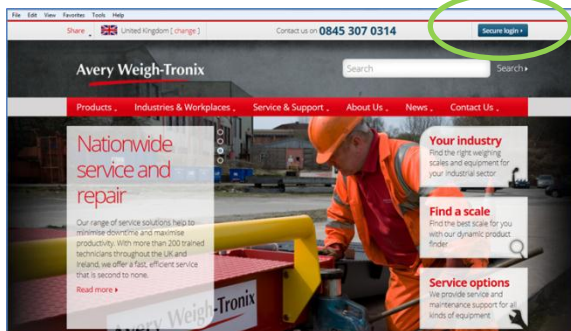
File Edit View Favorites Tools Help

Share United Kingdom [ change ] Contact us on 0845 307 0314 Secure login ›

Avery Weigh-Tronix

Search Search ›

Products Industries & Workplaces Service & Support About Us News Contact Us

Nationwide service and repair

Our range of service solutions help to minimise downtime and maximise productivity. With more than 200 trained technicians throughout the UK and Ireland, we offer a fast, efficient service that is second to none.

Read more ›

Your industry
Find the right weighing scales and equipment for your industrial sector

Find a scale
Find the best scale for you with our dynamic product finder

Service options
We provide service and maintenance support for all kinds of equipment

Avery Weigh-Tronix